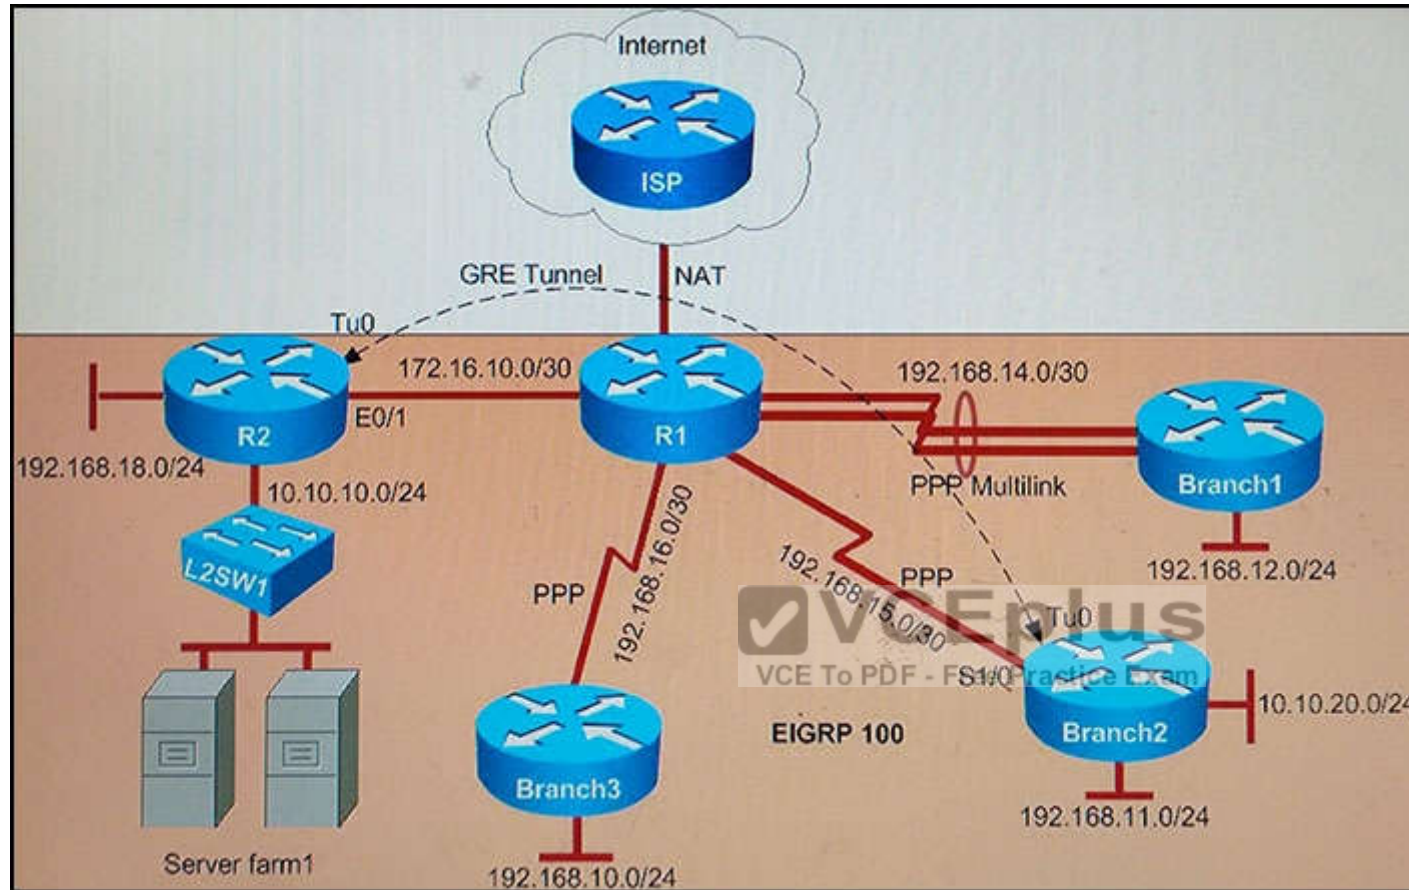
Internet

ISP

GRE Tunnel

NAT

Tu0

172.16.10.0/30

192.168.14.0/30

R2

E0/1

R1

Branch1

192.168.18.0/24

10.10.10.0/24

PPP Multilink

L2SW1

192.168.16.0/30

PPP

192.168.15.0/30

PPP

192.168.12.0/24

Tu0

VCEplus

VCE To PDF - Free Practice Exam

S1/0

10.10.20.0/24

EIGRP 100

Branch2

Branch3

192.168.11.0/24

Server farm1

192.168.10.0/24